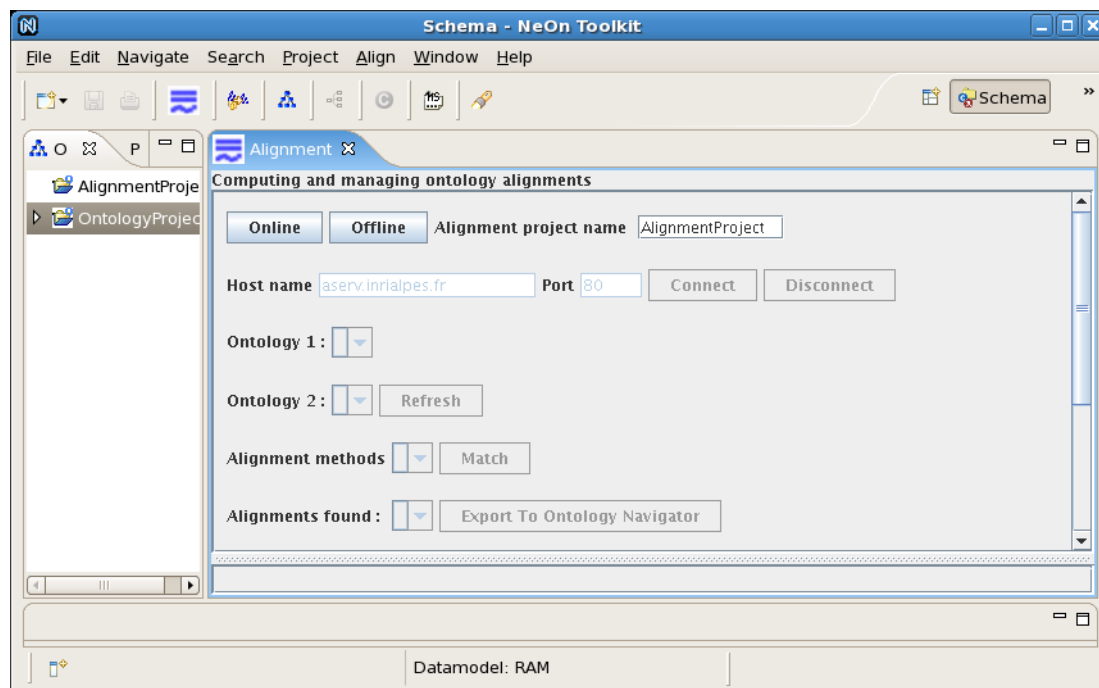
Schema - NeOn Toolkit

File Edit Navigate Search Project Align Window Help

Schema

O P

AlignmentProje
OntologyProjec

Alignment

Computing and managing ontology alignments

Online Offline Alignment project name AlignmentProject

Host name aserv.inrialpes.fr Port 80 Connect Disconnect

Ontology 1 :

Ontology 2 : Refresh

Alignment methods Match

Alignments found : Export To Ontology Navigator

Datamodel: RAM